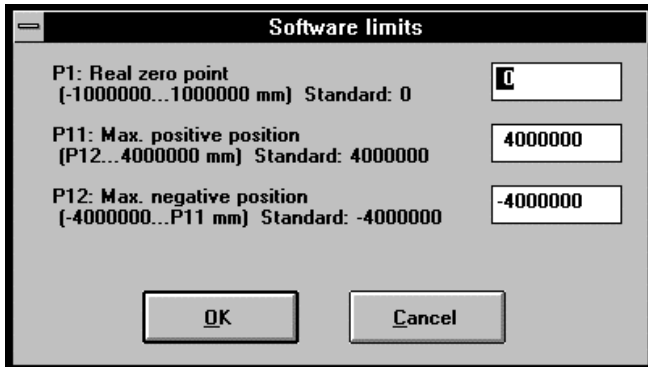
Software limits

P1: Real zero point
(-1000000...1000000 mm) Standard: 0

0

P11: Max. positive position
(P12...4000000 mm) Standard: 4000000

4000000

P12: Max. negative position
(-4000000...P11 mm) Standard: -4000000

-4000000

OK

Cancel